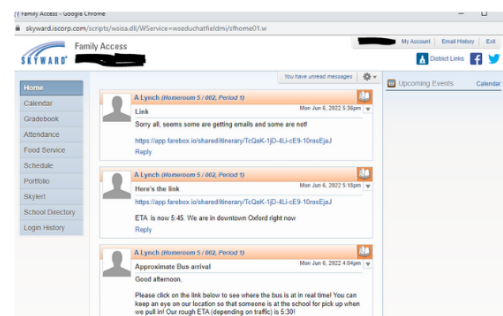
Family Access - Google Chrome

skyward.iscorp.com/scripts/wsisa.dll/WService=wseduchatfieldmi/sfhome01.w

SKYWARD

Family Access

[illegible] My Account Email History Exit

District Links

You have unread messages

Home
Calendar
Gradebook
Attendance
Food Service
Schedule
Portfolio
Skylert
School Directory
Login History

A Lynch (Homeroom 5 / 002, Period 1)
Mon Jun 6, 2022 5:36pm
Link
Sorry all, seems some are getting emails and some are not!
https://app.farebox.io/shared/itinerary/TcQeK-1jD-4Li-cE9-10msEjaJ
Reply

A Lynch (Homeroom 5 / 002, Period 1)
Mon Jun 6, 2022 5:15pm
Here's the link
https://app.farebox.io/shared/itinerary/TcQeK-1jD-4Li-cE9-10msEjaJ
ETA is now 5:45. We are in downtown Oxford right now
Reply

A Lynch (Homeroom 5 / 002, Period 1)
Mon Jun 6, 2022 4:04pm
Approximate Bus arrival
Good afternoon.
Please click on the link below to see where the bus is at in real time! You can keep an eye on our location so that someone is at the school for pick up when we pull in! Our rough ETA (depending on traffic) is 5:30!

Upcoming Events
Calendar